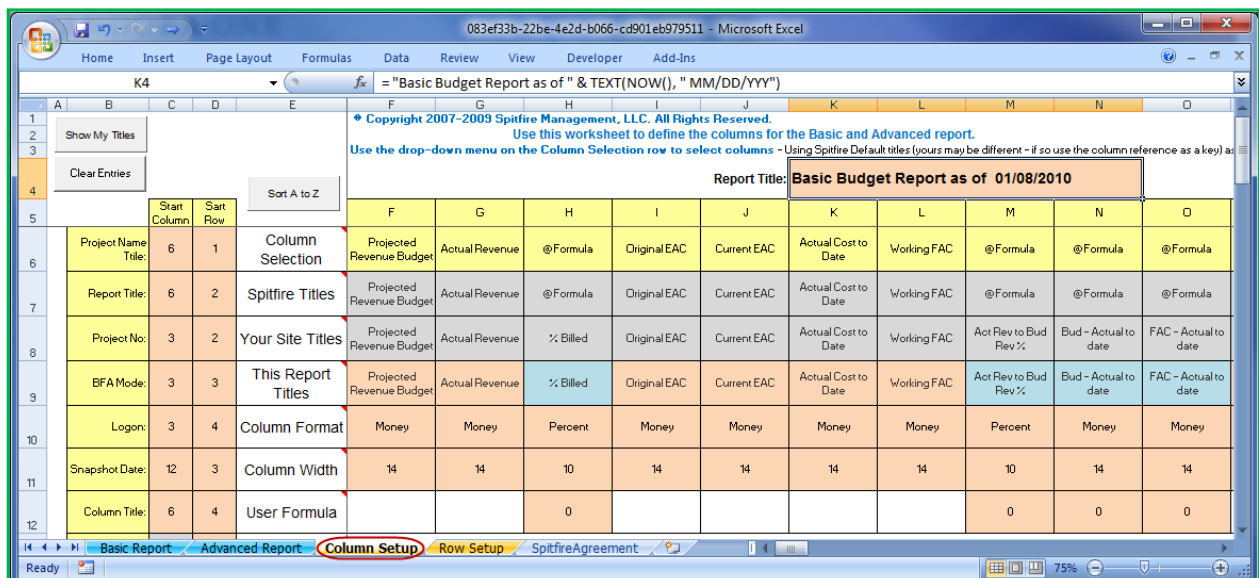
083ef33b-22be-4e2d-b066-cd901eb979511 - Microsoft Excel

Home Insert Page Layout Formulas Data Review View Developer Add-Ins

K4 $f_x$ = "Basic Budget Report as of " & TEXT(NOW(), " MM/DD/YYY")

A B C D E F G H I J K L M N O

Show My Titles

Clear Entries

Sort A to Z

◆ Copyright 2007-2009 Spitfire Management, LLC. All Rights Reserved.

Use this worksheet to define the columns for the Basic and Advanced report.

Use the drop-down menu on the Column Selection row to select columns - Using Spitfire Default titles (yours may be different - if so use the column reference as a key) a

Report Title: Basic Budget Report as of 01/08/2010

| | Start Column | Sart Row | | F | G | H | I | J | K | L | M | N | O |
|---|---|---|---|---|---|---|---|---|---|---|---|---|---|
| Project Name Title: | 6 | 1 | Column Selection | Projected Revenue Budget | Actual Revenue | @Formula | Original EAC | Current EAC | Actual Cost to Date | Working FAC | @Formula | @Formula | @Formula |
| Report Title: | 6 | 2 | Spitfire Titles | Projected Revenue Budget | Actual Revenue | @Formula | Original EAC | Current EAC | Actual Cost to Date | Working FAC | @Formula | @Formula | @Formula |
| Project No: | 3 | 2 | Your Site Titles | Projected Revenue Budget | Actual Revenue | % Billed | Original EAC | Current EAC | Actual Cost to Date | Working FAC | Act Rev to Bud Rev % | Bud - Actual to date | FAC - Actual to date |
| BFA Mode: | 3 | 3 | This Report Titles | Projected Revenue Budget | Actual Revenue | % Billed | Original EAC | Current EAC | Actual Cost to Date | Working FAC | Act Rev to Bud Rev % | Bud - Actual to date | FAC - Actual to date |
| Logon: | 3 | 4 | Column Format | Money | Money | Percent | Money | Money | Money | Money | Percent | Money | Money |
| Snapshot Date: | 12 | 3 | Column Width | 14 | 14 | 10 | 14 | 14 | 14 | 14 | 10 | 14 | 14 |
| Column Title: | 6 | 4 | User Formula | | | 0 | | | | | 0 | 0 | 0 |

Basic Report | Advanced Report | Column Setup | Row Setup | SpitfireAgreement

Ready 75%